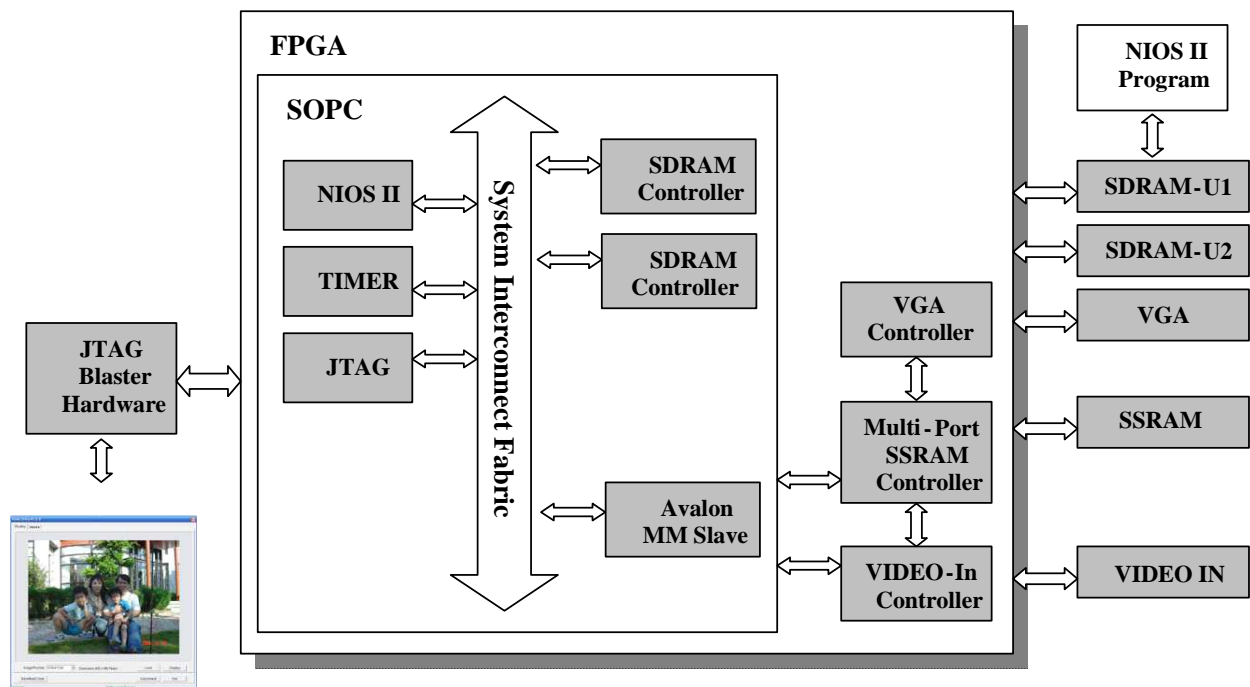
FPGA

SOPC

NIOS II

TIMER

JTAG

System Interconnect Fabric

SDRAM Controller

SDRAM Controller

Avalon MM Slave

VGA Controller

Multi-Port SSRAM Controller

VIDEO-In Controller

NIOS II Program

SDRAM-U1

SDRAM-U2

VGA

SSRAM

VIDEO IN

JTAG Blaster Hardware

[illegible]